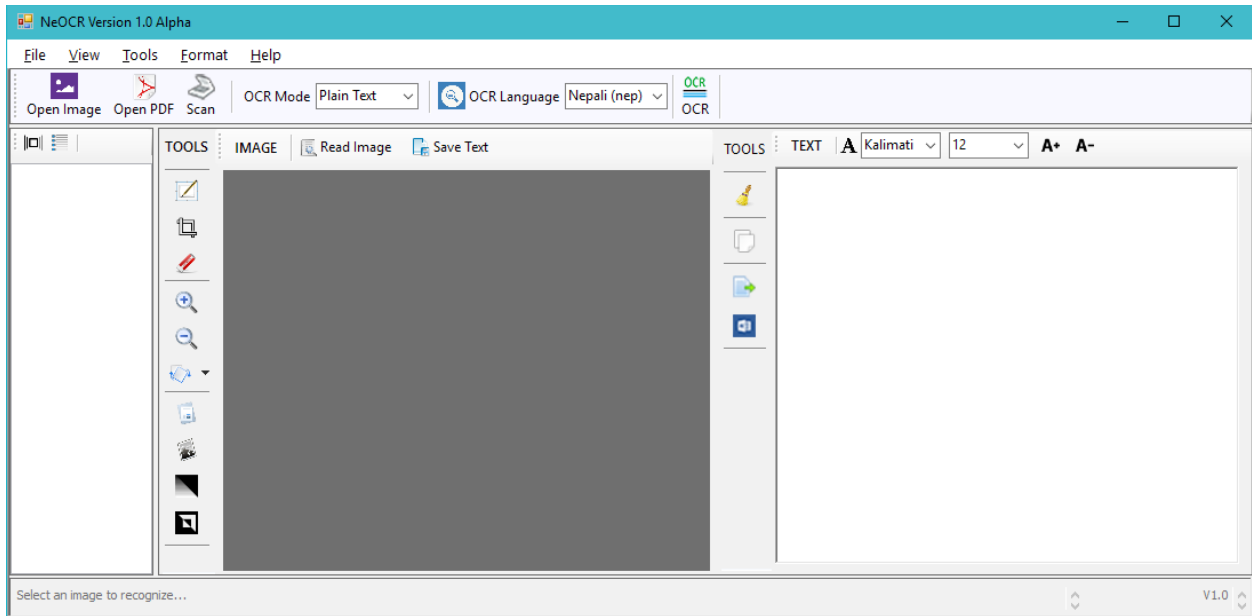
NeOCR Version 1.0 Alpha

File View Tools Format Help

Open Image Open PDF Scan OCR Mode Plain Text OCR Language Nepali (nep) OCR OCR

TOOLS IMAGE Read Image Save Text

TOOLS TEXT A Kalimati 12 A+ A-

Select an image to recognize...

V1.0